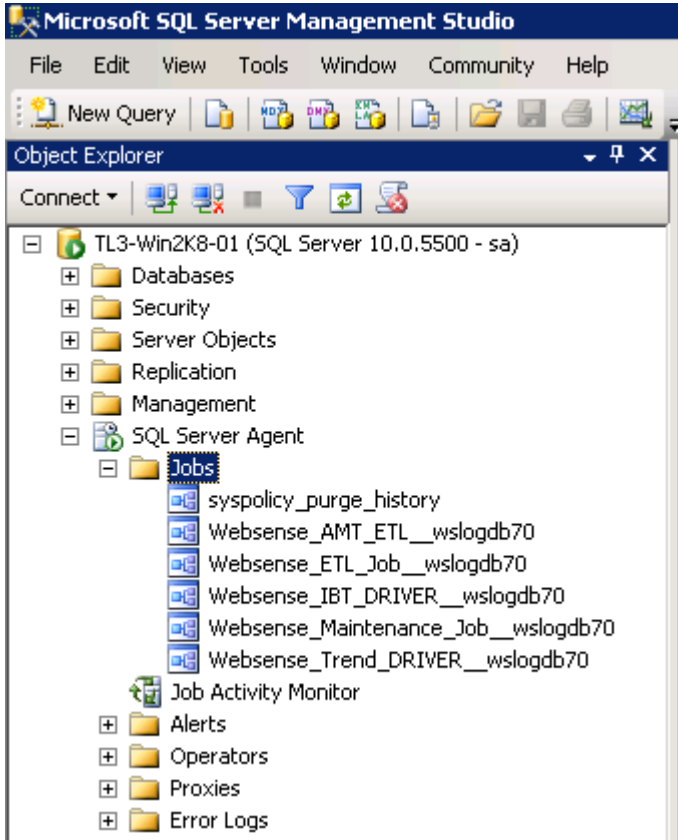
Microsoft SQL Server Management Studio

File Edit View Tools Window Community Help

New Query

Object Explorer

Connect ▾

TL3-Win2K8-01 (SQL Server 10.0.5500 - sa)
Databases
Security
Server Objects
Replication
Management
SQL Server Agent
Jobs
syspolicy_purge_history
Websense_AMT_ETL__wslogdb70
Websense_ETL_Job__wslogdb70
Websense_IBT_DRIVER__wslogdb70
Websense_Maintenance_Job__wslogdb70
Websense_Trend_DRIVER__wslogdb70
Job Activity Monitor
Alerts
Operators
Proxies
Error Logs